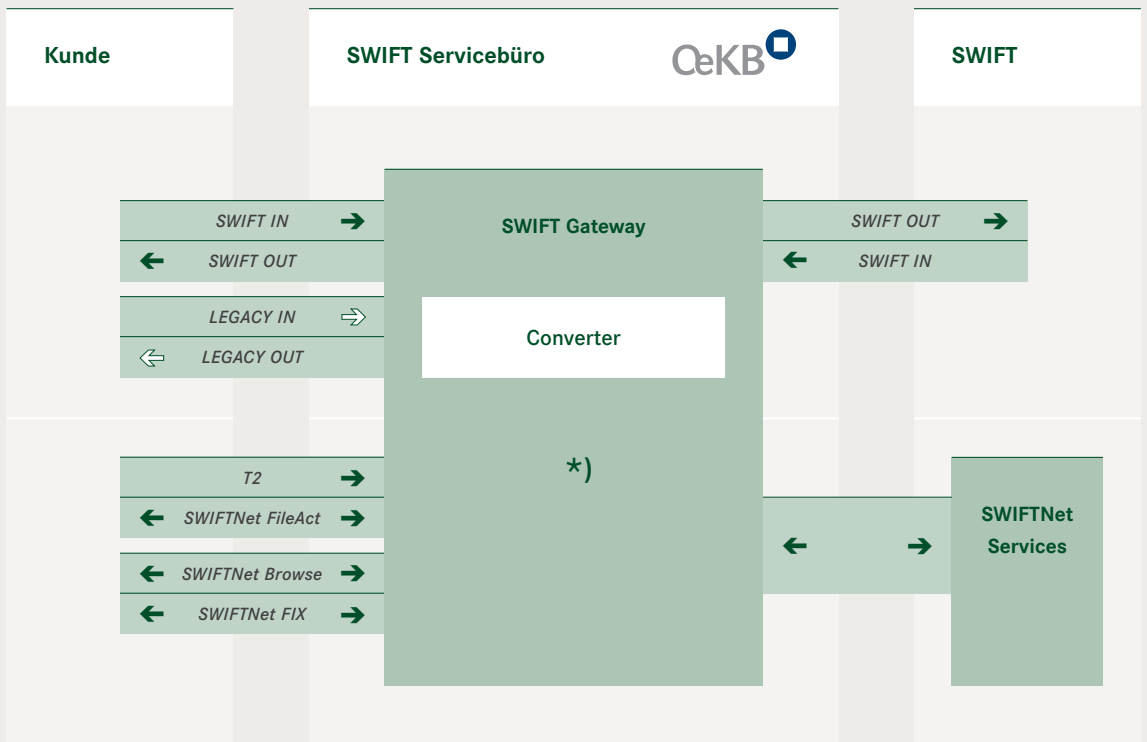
Kunde

SWIFT Servicebüro

OeKB

SWIFT

SWIFT IN

SWIFT OUT

SWIFT Gateway

SWIFT OUT

SWIFT IN

LEGACY IN

LEGACY OUT

Converter

T2

SWIFTNet FileAct

*)

SWIFTNet Browse

SWIFTNet FIX

SWIFTNet Services